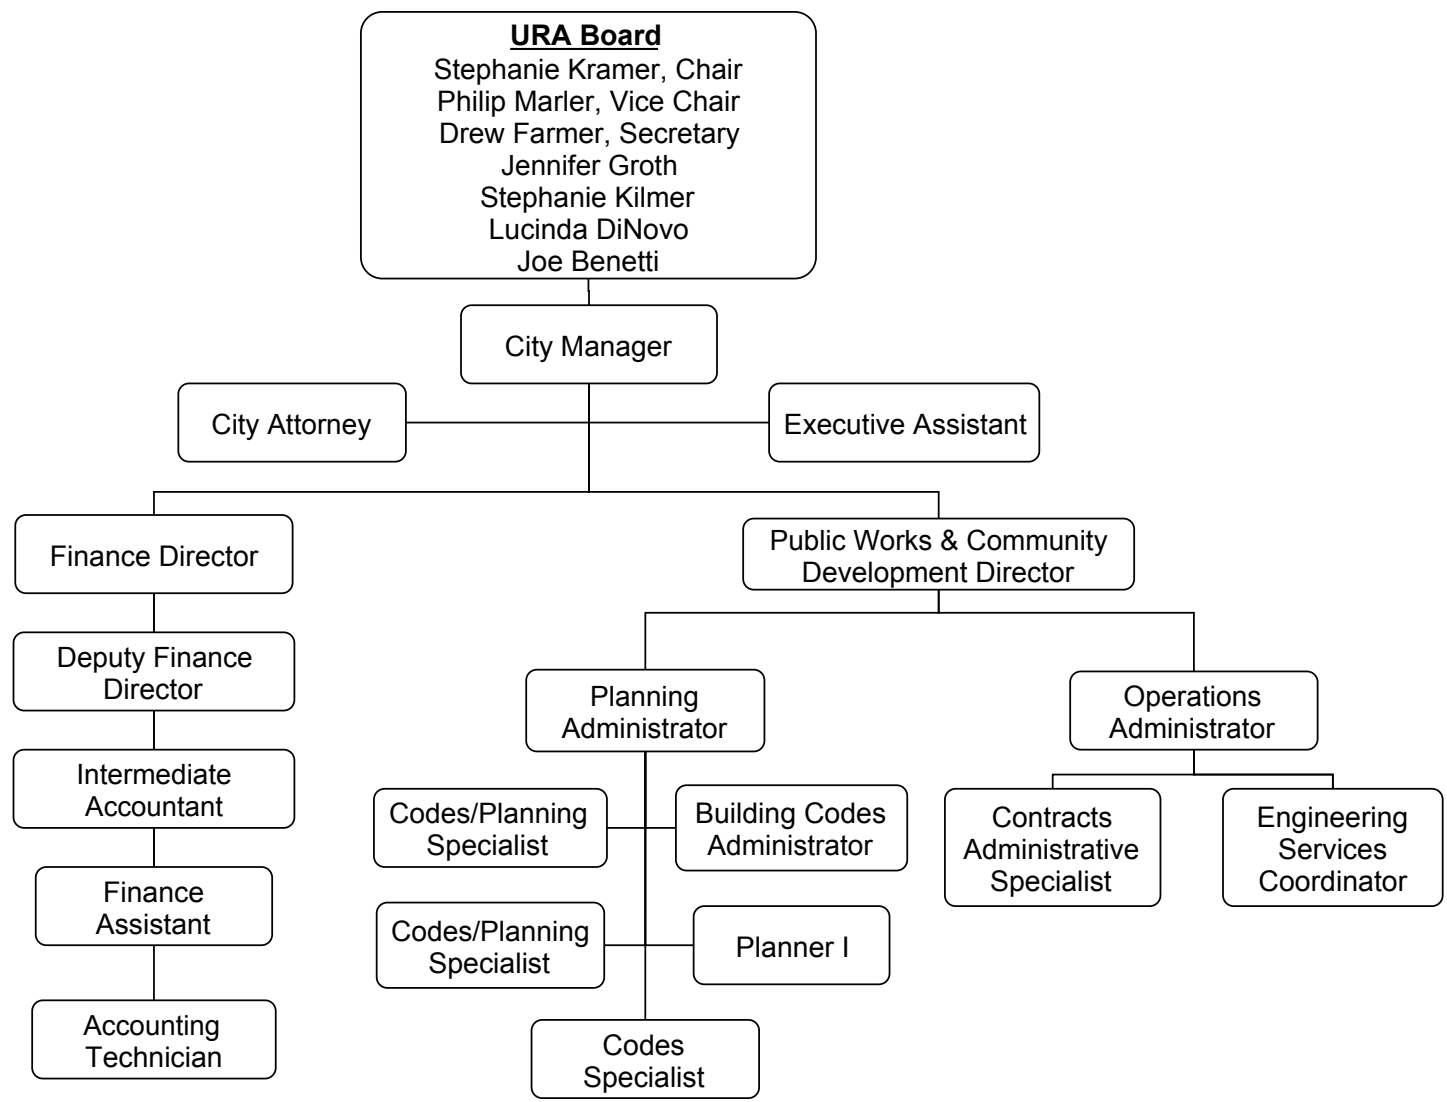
URA Board
Stephanie Kramer, Chair
Philip Marler, Vice Chair
Drew Farmer, Secretary
Jennifer Groth
Stephanie Kilmer
Lucinda DiNovo
Joe Benetti

City Manager

City Attorney

Executive Assistant

Finance Director

Deputy Finance Director

Intermediate Accountant

Finance Assistant

Accounting Technician

Public Works & Community Development Director

Planning Administrator

Codes/Planning Specialist

Building Codes Administrator

Codes/Planning Specialist

Planner I

Codes Specialist

Operations Administrator

Contracts Administrative Specialist

Engineering Services Coordinator